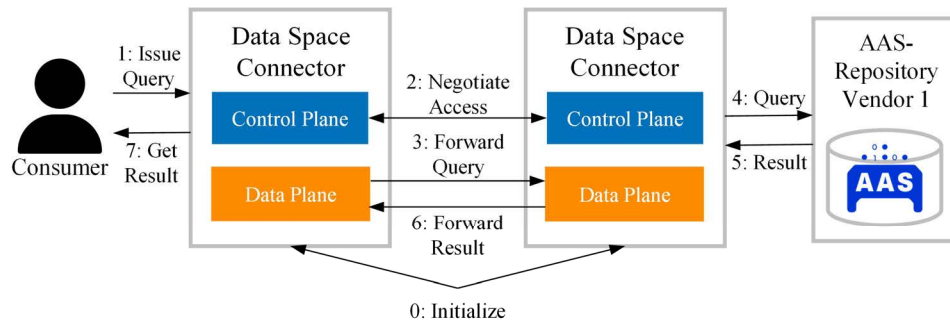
Consumer

1: Issue Query

7: Get Result

Data Space Connector

Control Plane

Data Plane

2: Negotiate Access

3: Forward Query

6: Forward Result

Data Space Connector

Control Plane

Data Plane

4: Query

5: Result

AAS-Repository Vendor 1

AAS

0: Initialize